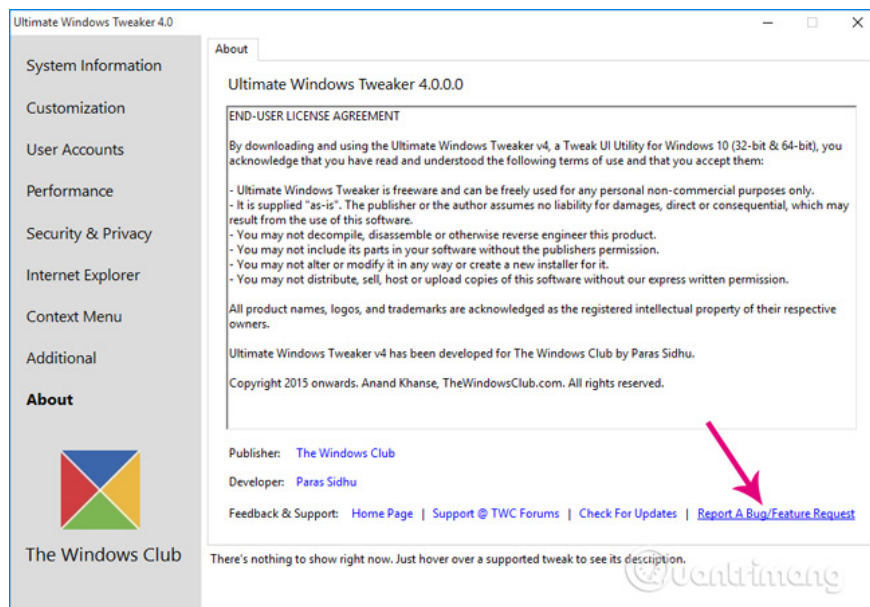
Ultimate Windows Tweaker 4.0

System Information

Customization

User Accounts

Performance

Security & Privacy

Internet Explorer

Context Menu

Additional

About

The Windows Club

About

Ultimate Windows Tweaker 4.0.0.0

END-USER LICENSE AGREEMENT

By downloading and using the Ultimate Windows Tweaker v4, a Tweak UI Utility for Windows 10 (32-bit & 64-bit), you acknowledge that you have read and understood the following terms of use and that you accept them:

- Ultimate Windows Tweaker is freeware and can be freely used for any personal non-commercial purposes only.
- It is supplied "as-is". The publisher or the author assumes no liability for damages, direct or consequential, which may result from the use of this software.
- You may not decompile, disassemble or otherwise reverse engineer this product.
- You may not include its parts in your software without the publishers permission.
- You may not alter or modify it in any way or create a new installer for it.
- You may not distribute, sell, host or upload copies of this software without our express written permission.

All product names, logos, and trademarks are acknowledged as the registered intellectual property of their respective owners.

Ultimate Windows Tweaker v4 has been developed for The Windows Club by Paras Sidhu.

Copyright 2015 onwards. Anand Khanse, TheWindowsClub.com. All rights reserved.

Publisher: The Windows Club

Developer: Paras Sidhu

Feedback & Support: Home Page | Support @ TWC Forums | Check For Updates | Report A Bug/Feature Request

There's nothing to show right now. Just hover over a supported tweak to see its description.

Quantrimang